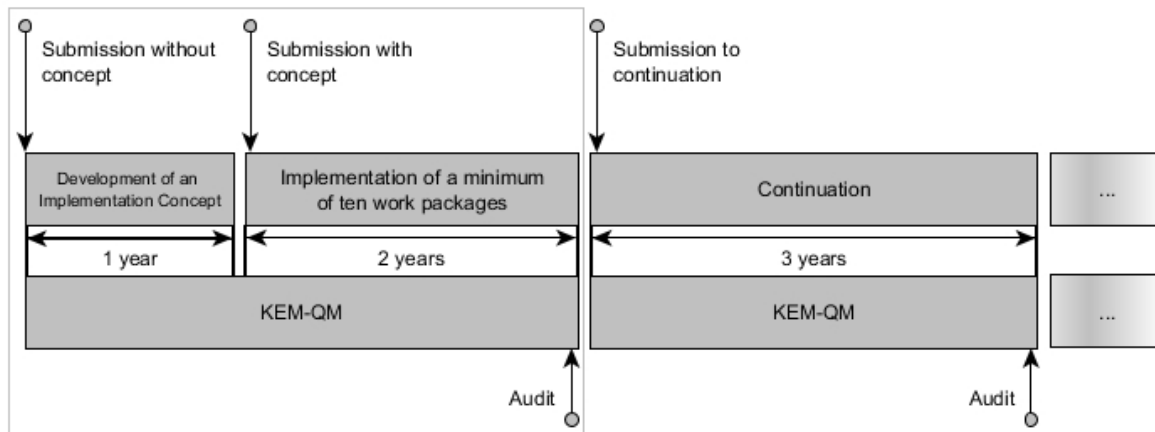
Submission without concept

Submission with concept

Submission to continuation

Development of an Implementation Concept

Implementation of a minimum of ten work packages

Continuation

...

1 year

2 years

3 years

KEM-QM

KEM-QM

...

Audit

Audit